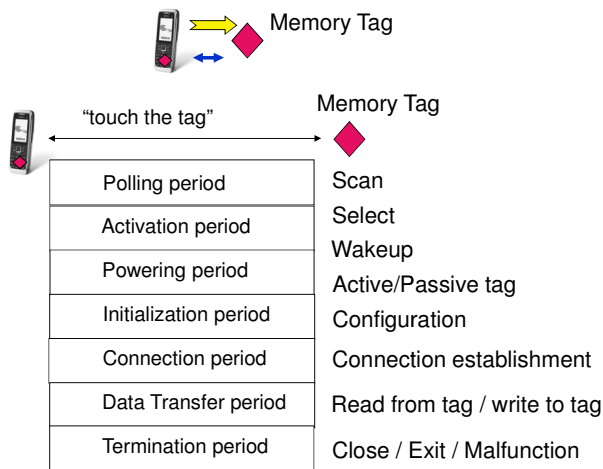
Memory Tag

"touch the tag"

Memory Tag

| Polling period | Scan |
|---|---|
| Activation period | Select |
| Powering period | Wakeup |
| | Active/Passive tag |
| Initialization period | Configuration |
| Connection period | Connection establishment |
| Data Transfer period | Read from tag / write to tag |
| Termination period | Close / Exit / Malfunction |